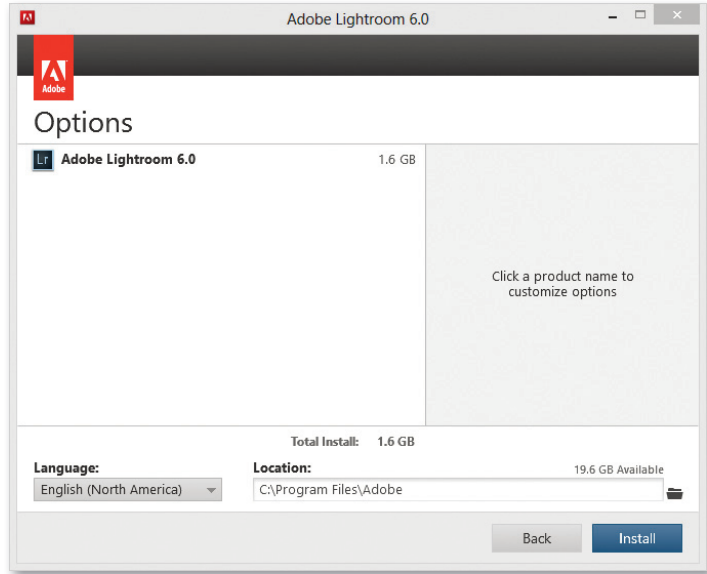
Adobe Lightroom 6.0

Adobe

Options

Lr Adobe Lightroom 6.0 1.6 GB

Click a product name to customize options

Total Install: 1.6 GB

Language:
English (North America)

Location:
19.6 GB Available
C:\Program Files\Adobe

Back
Install